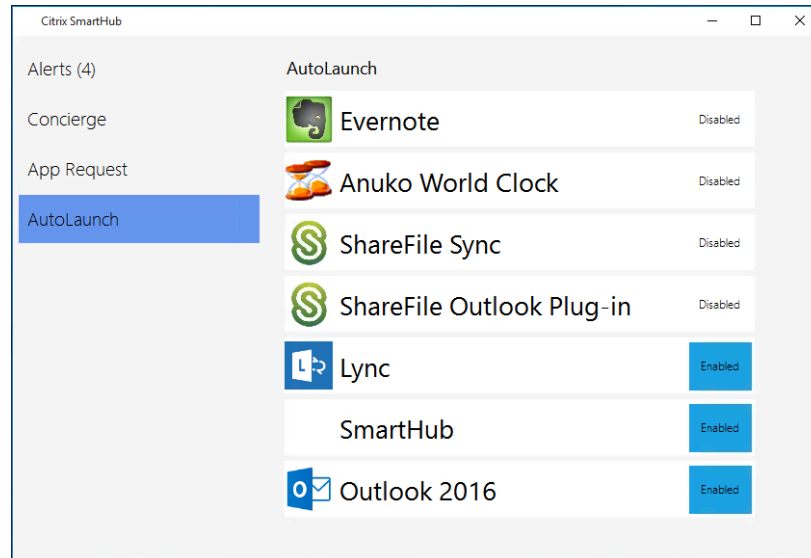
Citrix SmartHub

Alerts (4)

Concierge

App Request

AutoLaunch

AutoLaunch

Evernote Disabled

Anuko World Clock Disabled

ShareFile Sync Disabled

ShareFile Outlook Plug-in Disabled

Lync Enabled

SmartHub Enabled

Outlook 2016 Enabled